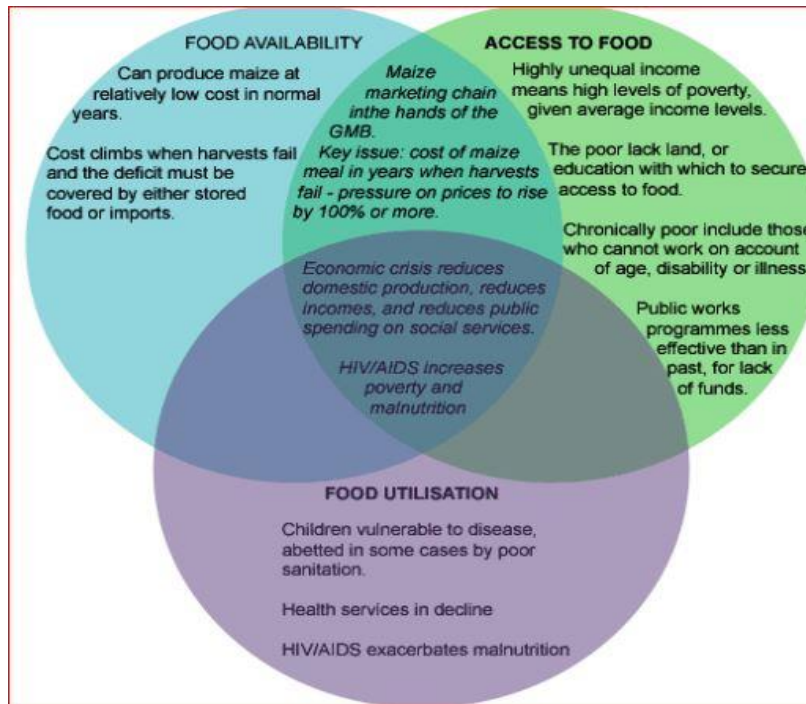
FOOD AVAILABILITY

Can produce maize at relatively low cost in normal years.

Cost climbs when harvests fail and the deficit must be covered by either stored food or imports.

Maize marketing chain inthe hands of the GMB.

Key issue: cost of maize meal in years when harvests fail - pressure on prices to rise by 100% or more.

ACCESS TO FOOD

Highly unequal income means high levels of poverty, given average income levels.

The poor lack land, or education with which to secure access to food.

Chronically poor include those who cannot work on account of age, disability or illness

Public works programmes less effective than in past, for lack of funds.

Economic crisis reduces domestic production, reduces incomes, and reduces public spending on social services.

HIV/AIDS increases poverty and malnutrition

FOOD UTILISATION

Children vulnerable to disease, abetted in some cases by poor sanitation.

Health services in decline

HIV/AIDS exacerbates malnutrition